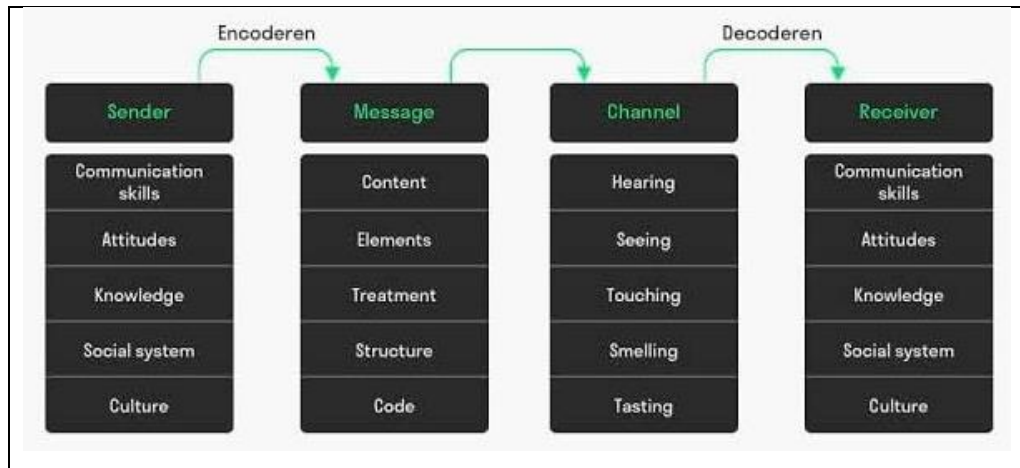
Encoderen

Decoderen

Sender

Communication skills

Attitudes

Knowledge

Social system

Culture

Message

Content

Elements

Treatment

Structure

Code

Channel

Hearing

Seeing

Touching

Smelling

Tasting

Receiver

Communication skills

Attitudes

Knowledge

Social system

Culture